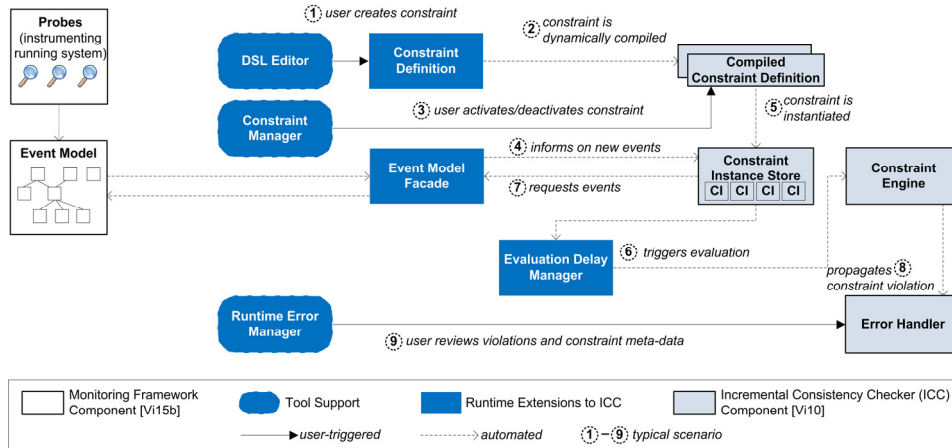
Probes (instrumenting running system)

1 user creates constraint

2 constraint is dynamically compiled

DSL Editor

Constraint Definition

Compiled Constraint Definition

Constraint Manager

3 user activates/deactivates constraint

5 constraint is instantiated

Event Model

4 informs on new events

Event Model Facade

Constraint Instance Store

CI CI CI CI

Constraint Engine

7 requests events

Evaluation Delay Manager

6 triggers evaluation

propagates 8 constraint violation

Runtime Error Manager

Error Handler

9 user reviews violations and constraint meta-data

Monitoring Framework Component [Vi15b]

Tool Support

Runtime Extensions to ICC

Incremental Consistency Checker (ICC) Component [Vi10]

user-triggered

automated

1 – 9 typical scenario